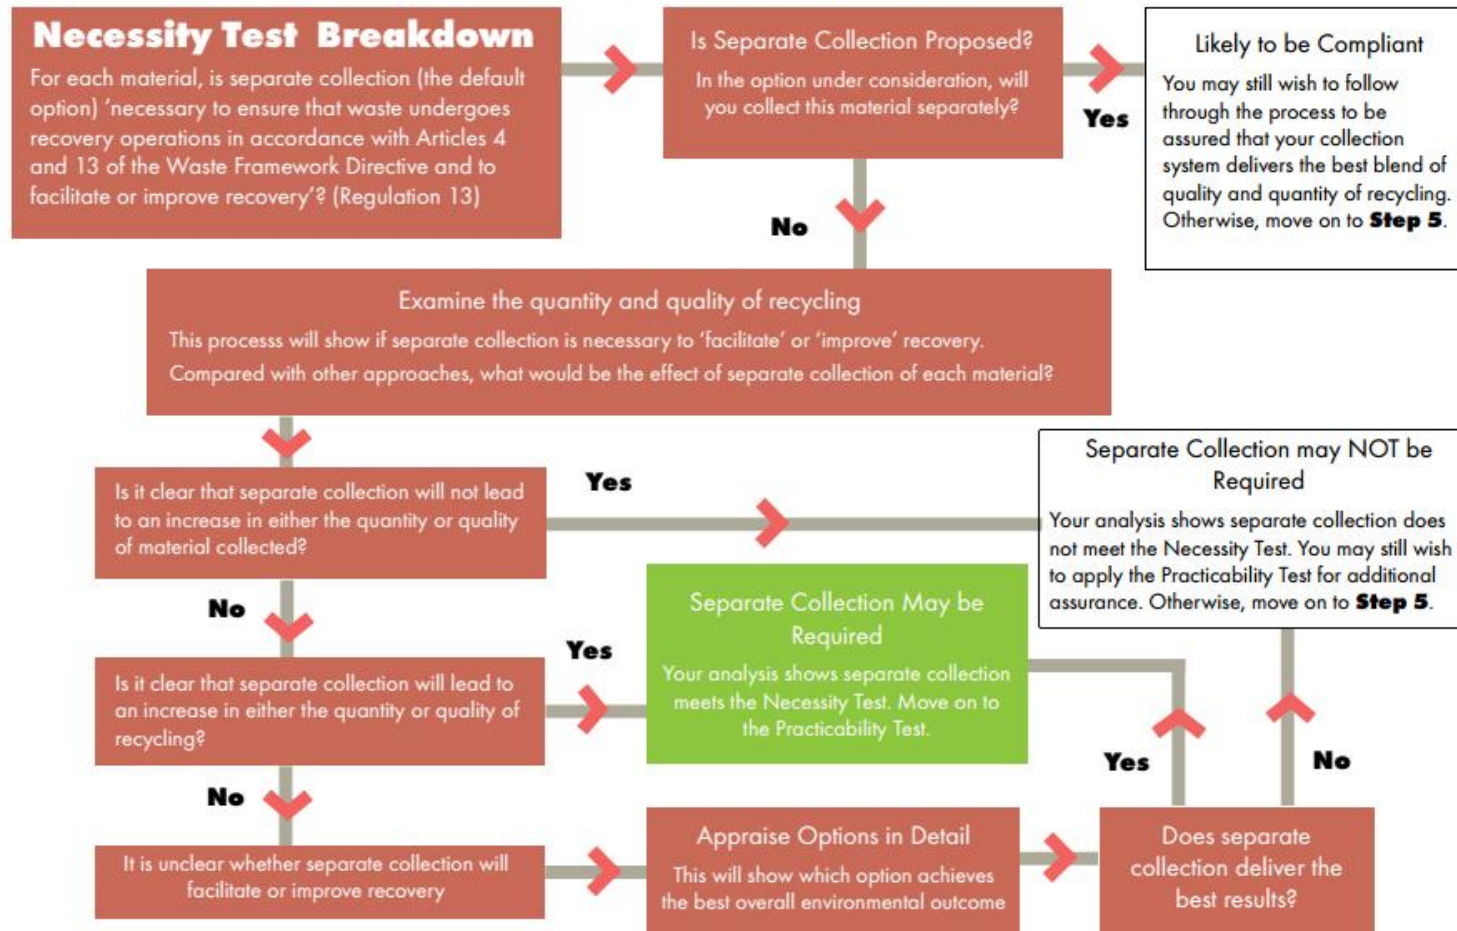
Necessity Test Breakdown

For each material, is separate collection (the default option) 'necessary to ensure that waste undergoes recovery operations in accordance with Articles 4 and 13 of the Waste Framework Directive and to facilitate or improve recovery'? (Regulation 13)

Is Separate Collection Proposed?

In the option under consideration, will you collect this material separately?

Yes

Likely to be Compliant

You may still wish to follow through the process to be assured that your collection system delivers the best blend of quality and quantity of recycling. Otherwise, move on to **Step 5**.

No

Examine the quantity and quality of recycling

This processs will show if separate collection is necessary to 'facilitate' or 'improve' recovery. Compared with other approaches, what would be the effect of separate collection of each material?

Is it clear that separate collection will not lead to an increase in either the quantity or quality of material collected?

Yes

Separate Collection may NOT be Required

Your analysis shows separate collection does not meet the Necessity Test. You may still wish to apply the Practicability Test for additional assurance. Otherwise, move on to **Step 5**.

No

Yes

Separate Collection May be Required

Your analysis shows separate collection meets the Necessity Test. Move on to the Practicability Test.

Is it clear that separate collection will lead to an increase in either the quantity or quality of recycling?

No

Yes

No

It is unclear whether separate collection will facilitate or improve recovery

Appraise Options in Detail

This will show which option achieves the best overall environmental outcome

Does separate collection deliver the best results?